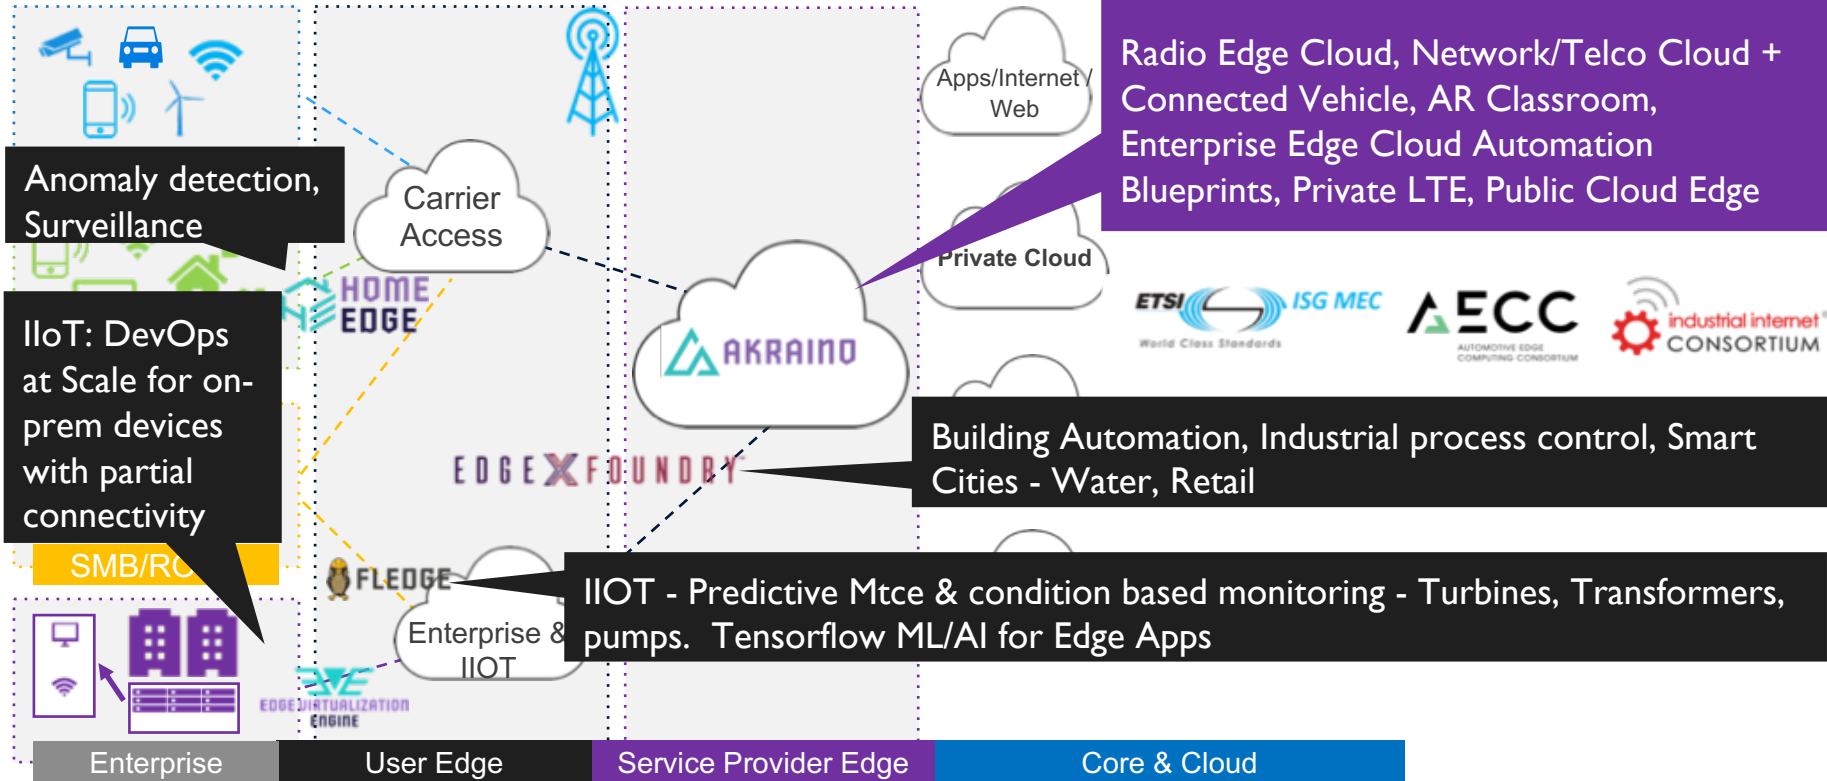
Apps/Internet / Web

Radio Edge Cloud, Network/Telco Cloud + Connected Vehicle, AR Classroom, Enterprise Edge Cloud Automation Blueprints, Private LTE, Public Cloud Edge

Anomaly detection, Surveillance

Carrier Access

Private Cloud

HOME EDGE

ETSI World Class Standards ISG MEC

AECC AUTOMOTIVE EDGE COMPUTING CONSORTIUM

industrial internet CONSORTIUM

IIoT: DevOps at Scale for on-prem devices with partial connectivity

AKRAINO

Building Automation, Industrial process control, Smart Cities - Water, Retail

EDGEXFOUNDRY

SMB/RO

FLEDGE

Enterprise & IIOT

IIOT - Predictive Mtce & condition based monitoring - Turbines, Transformers, pumps. Tensorflow ML/AI for Edge Apps

EDGE VIRTUALIZATION ENGINE

Enterprise | User Edge | Service Provider Edge | Core & Cloud